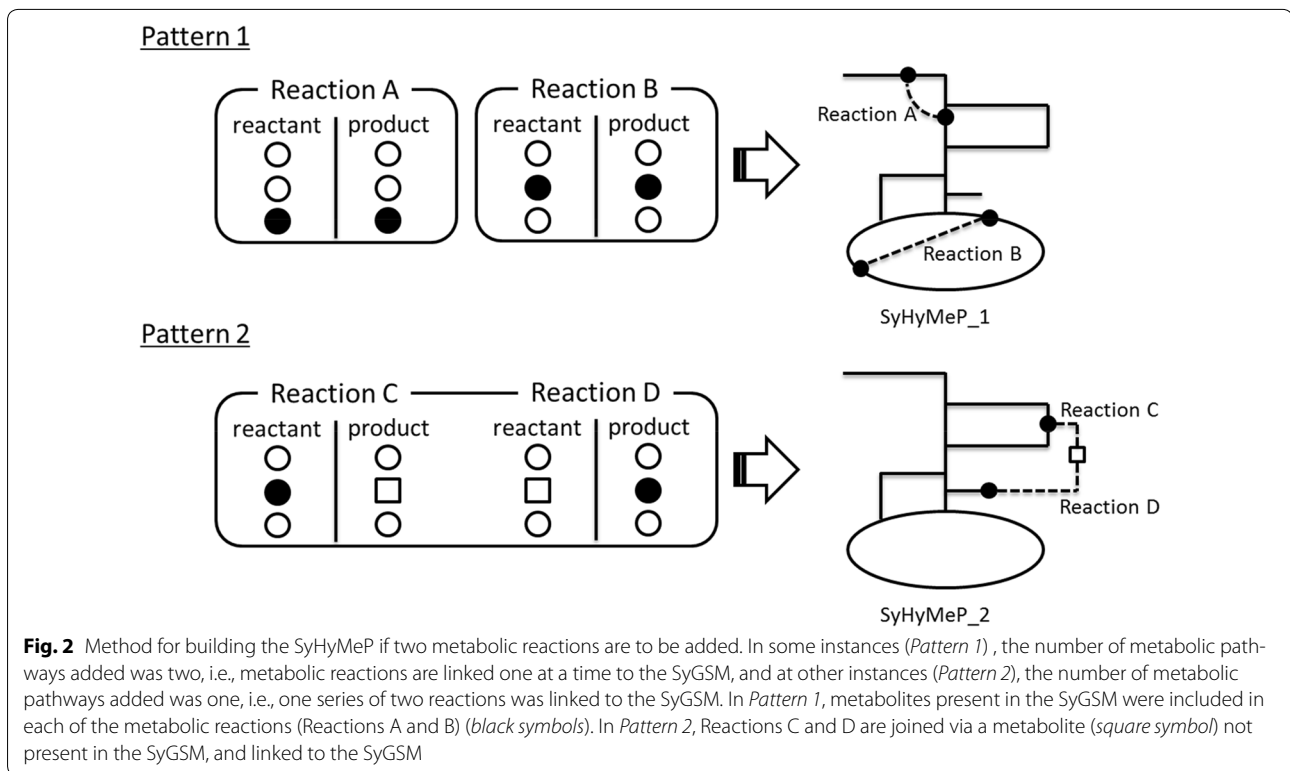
Pattern 1

Reaction A
reactant | product

Reaction B
reactant | product

Reaction A

Reaction B

SyHyMeP_1

Pattern 2

Reaction C
Reaction D
reactant | product
reactant | product

Reaction C

Reaction D

SyHyMeP_2

**Fig. 2** Method for building the SyHyMeP if two metabolic reactions are to be added. In some instances (*Pattern 1*) , the number of metabolic pathways added was two, i.e., metabolic reactions are linked one at a time to the SyGSM, and at other instances (*Pattern 2*), the number of metabolic pathways added was one, i.e., one series of two reactions was linked to the SyGSM. In *Pattern 1*, metabolites present in the SyGSM were included in each of the metabolic reactions (Reactions A and B) (*black symbols*). In *Pattern 2*, Reactions C and D are joined via a metabolite (*square symbol*) not present in the SyGSM, and linked to the SyGSM